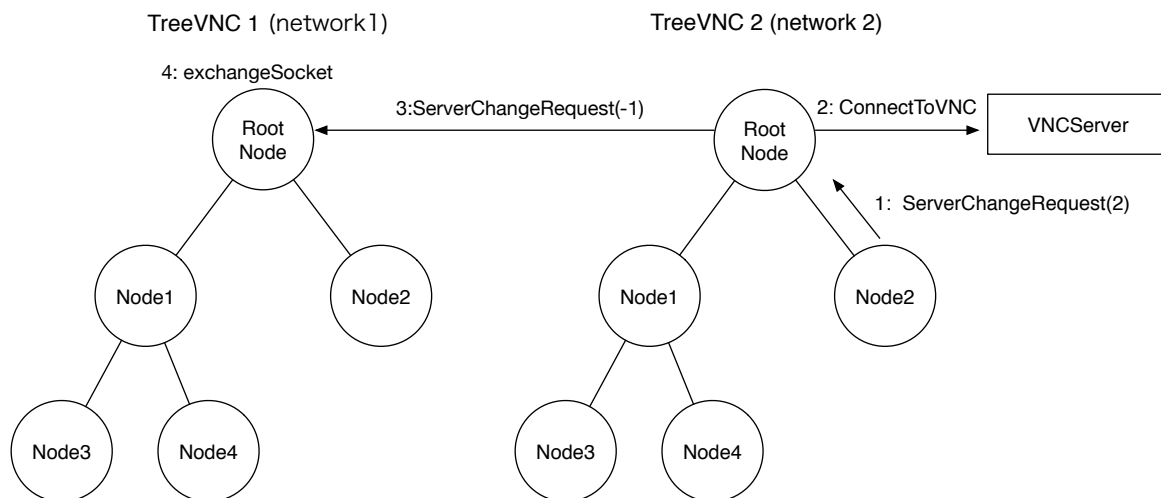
TreeVNC 1 (network1)

TreeVNC 2 (network 2)

4: exchangeSocket

3:ServerChangeRequest(-1)

2: ConnectToVNC

VNCServer

Root Node

Root Node

1: ServerChangeRequest(2)

Node1

Node2

Node1

Node2

Node3

Node4

Node3

Node4